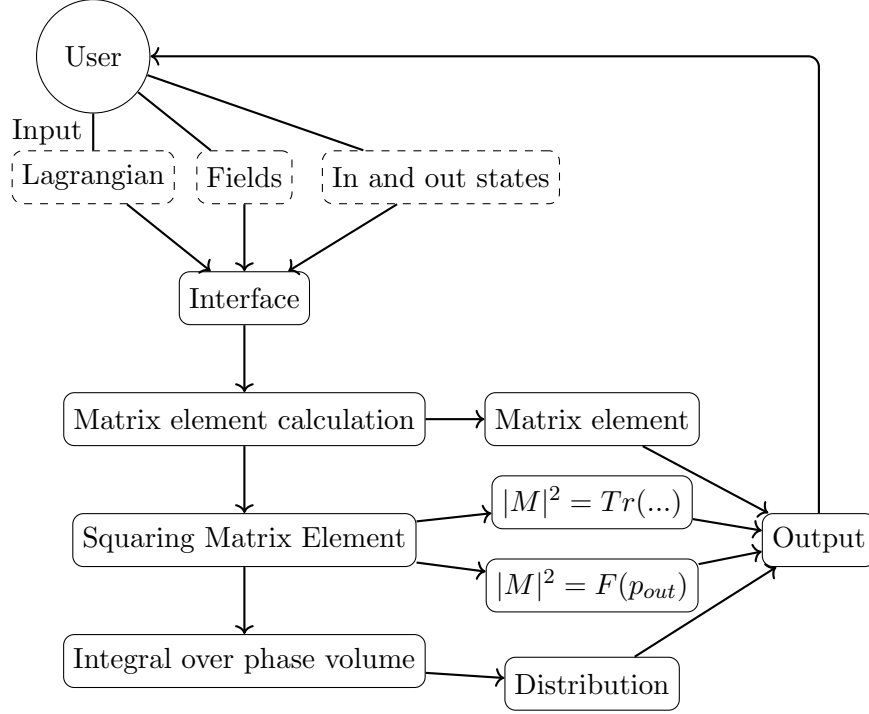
User

Input

Lagrangian

Fields

In and out states

Interface

Matrix element calculation

Matrix element

Squaring Matrix Element

$|M|^2 = Tr(...)$

$|M|^2 = F(p_{out})$

Output

Integral over phase volume

Distribution